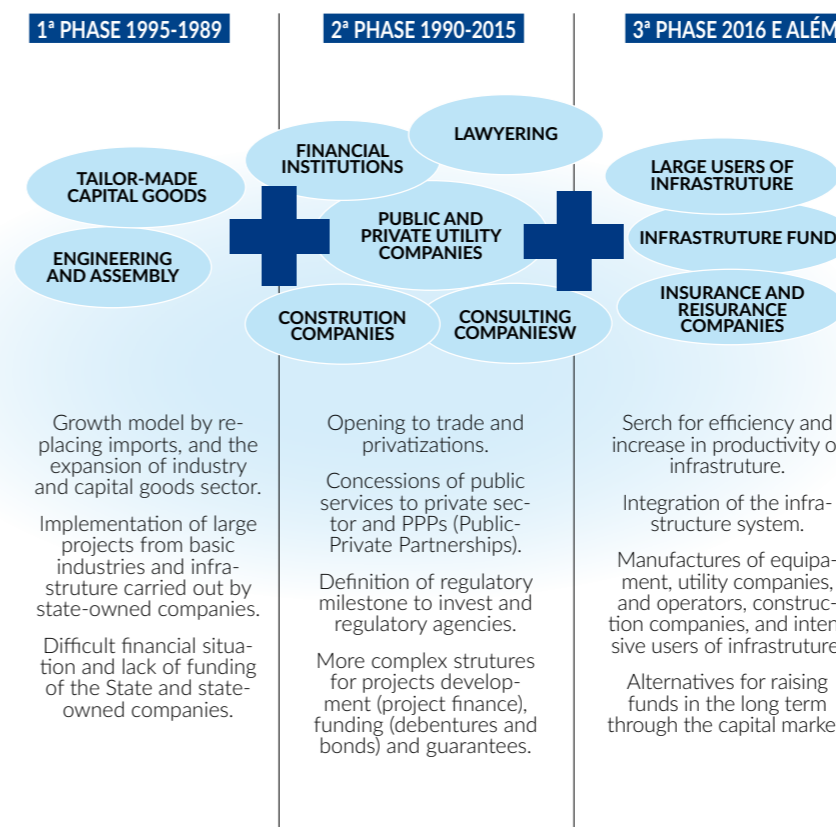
1ª PHASE 1995-1989

TAILOR-MADE CAPITAL GOODS

ENGINEERING AND ASSEMBLY

Growth model by replacing imports, and the expansion of industry and capital goods sector.

Implementation of large projects from basic industries and infrastruture carried out by state-owned companies.

Difficult financial situation and lack of funding of the State and state-owned companies.

2ª PHASE 1990-2015

FINANCIAL INSTITUTIONS

LAWYERING

PUBLIC AND PRIVATE UTILITY COMPANIES

CONSTRUTION COMPANIES

CONSULTING COMPANIESW

Opening to trade and privatizations.

Concessions of public services to private sector and PPPs (Public-Private Partnerships).

Definition of regulatory milestone to invest and regulatory agencies.

More complex strutures for projects development (project finance), funding (debentures and bonds) and guarantees.

3ª PHASE 2016 E ALÉM

LARGE USERS OF INFRASTRUTURE

INFRASTRUTURE FUND

INSURANCE AND REISURANCE COMPANIES

Serch for efficiency and increase in productivity o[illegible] infrastruture.

Integration of the infrastructure system.

Manufactures of equipament, utility companies, and operators, construction companies, and inten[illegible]sive users of infrastructure

Alternatives for raising funds in the long term through the capital marke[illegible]